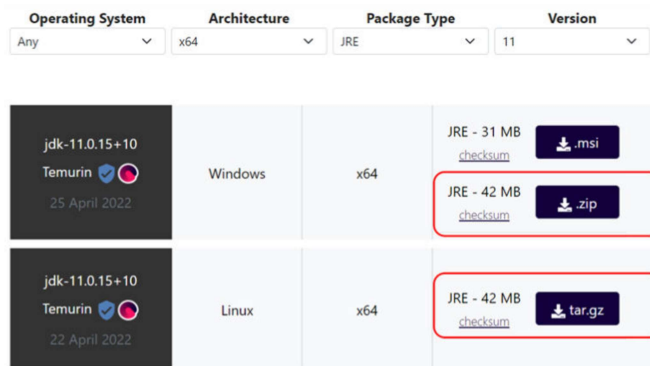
| Operating System | Architecture | Package Type | Version |
|---|---|---|---|
| Any | x64 | JRE | 11 |

| | | | |
|---|---|---|---|
| jdk-11.0.15+10 Temurin 25 April 2022 | Windows | x64 | JRE - 31 MB checksum .msi JRE - 42 MB checksum .zip |
| jdk-11.0.15+10 Temurin 22 April 2022 | Linux | x64 | JRE - 42 MB checksum tar.gz |